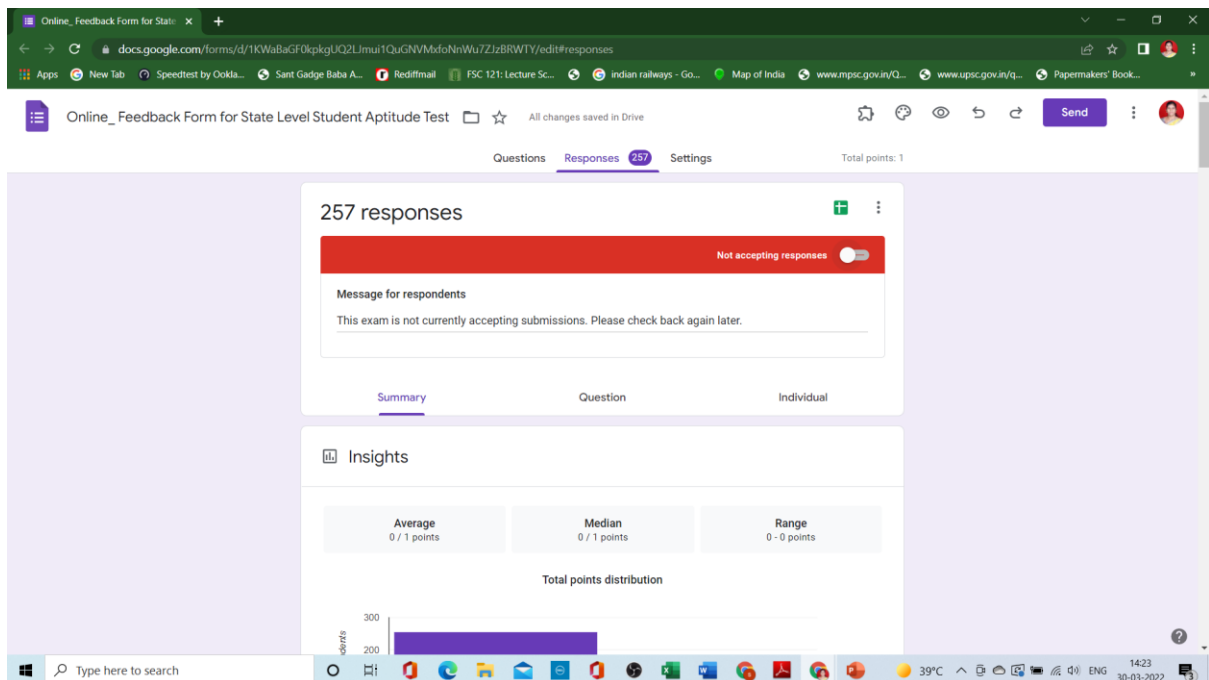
Online_ Feedback Form for State ×

docs.google.com/forms/d/1KWaBaGF0kpkgUQ2LJmui1QuGNVMxfoNnWu7ZJzBRWTY/edit#responses

Apps New Tab Speedtest by Ookla... Sant Gadge Baba A... Rediffmail FSC 121: Lecture Sc... indian railways - Go... Map of India www.mpsc.gov.in/Q... www.upsc.gov.in/q... Papermakers' Book...

Online_ Feedback Form for State Level Student Aptitude Test All changes saved in Drive Send

Questions Responses 257 Settings Total points: 1

257 responses

Not accepting responses

Message for respondents

This exam is not currently accepting submissions. Please check back again later.

Summary Question Individual

Insights

| Average | Median | Range |
|---|---|---|
| 0 / 1 points | 0 / 1 points | 0 - 0 points |

Total points distribution

300
200
ondents

Type here to search 39°C ENG 14:23 30-03-2022